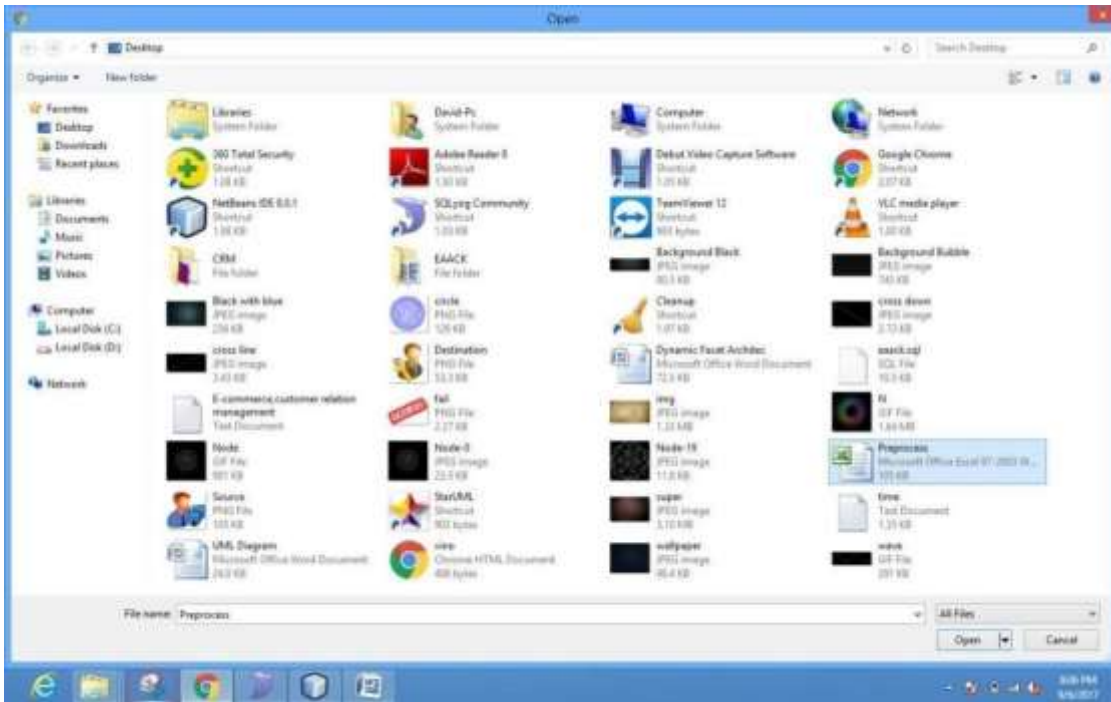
Open

Desktop

Search Desktop

Organize ▾ New folder

Favorites
Desktop
Downloads
Recent places

Libraries
Documents
Music
Pictures
Videos

Computer
Local Disk (C:)
Local Disk (D:)

Network

Libraries
System Folder

David-Pc
System Folder

Computer
System Folder

Network
System Folder

360 Total Security
Shortcut
1.08 KB

Adobe Reader 8
Shortcut
1.50 KB

Debut Video Capture Software
Shortcut
1.09 KB

Google Chrome
Shortcut
2.07 KB

NetBeans IDE 8.0.1
Shortcut
1.98 KB

SQLyog Community
Shortcut
1.03 KB

TeamViewer 12
Shortcut
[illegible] bytes

VLC media player
Shortcut
1.00 KB

CRM
File folder

EAACK
File folder

Background Black
JPEG image
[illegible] KB

Background Bubble
JPEG image
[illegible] KB

Black with blue
JPEG image
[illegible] KB

circle
PNG File
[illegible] KB

Cleanup
Shortcut
1.07 KB

cross down
JPEG image
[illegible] KB

cross line
JPEG image
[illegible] KB

Destination
PNG File
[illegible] KB

Dynamic Facet Archdec
Microsoft Office Word Document
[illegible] KB

eaack.sql
SQL File
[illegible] KB

E-commerce,customer relation management
Text Document

fail
PNG File
2.27 KB

img
JPEG image
1.33 MB

N
GIF File
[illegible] KB

Node
GIF File
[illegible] KB

Node-0
JPEG image
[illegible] KB

Node-19
JPEG image
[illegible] KB

Preprocess
Microsoft Office Excel 97-2003 W...
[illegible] KB

Source
PNG File
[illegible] KB

StarUML
Shortcut
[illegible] bytes

super
JPEG image
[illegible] KB

time
Text Document
1.35 KB

UML Diagram
Microsoft Office Word Document
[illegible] KB

view
Chrome HTML Document
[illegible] bytes

wallpaper
JPEG image
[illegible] KB

wave
GIF File
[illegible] KB

File name: Preprocess

All Files

Open

Cancel

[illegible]